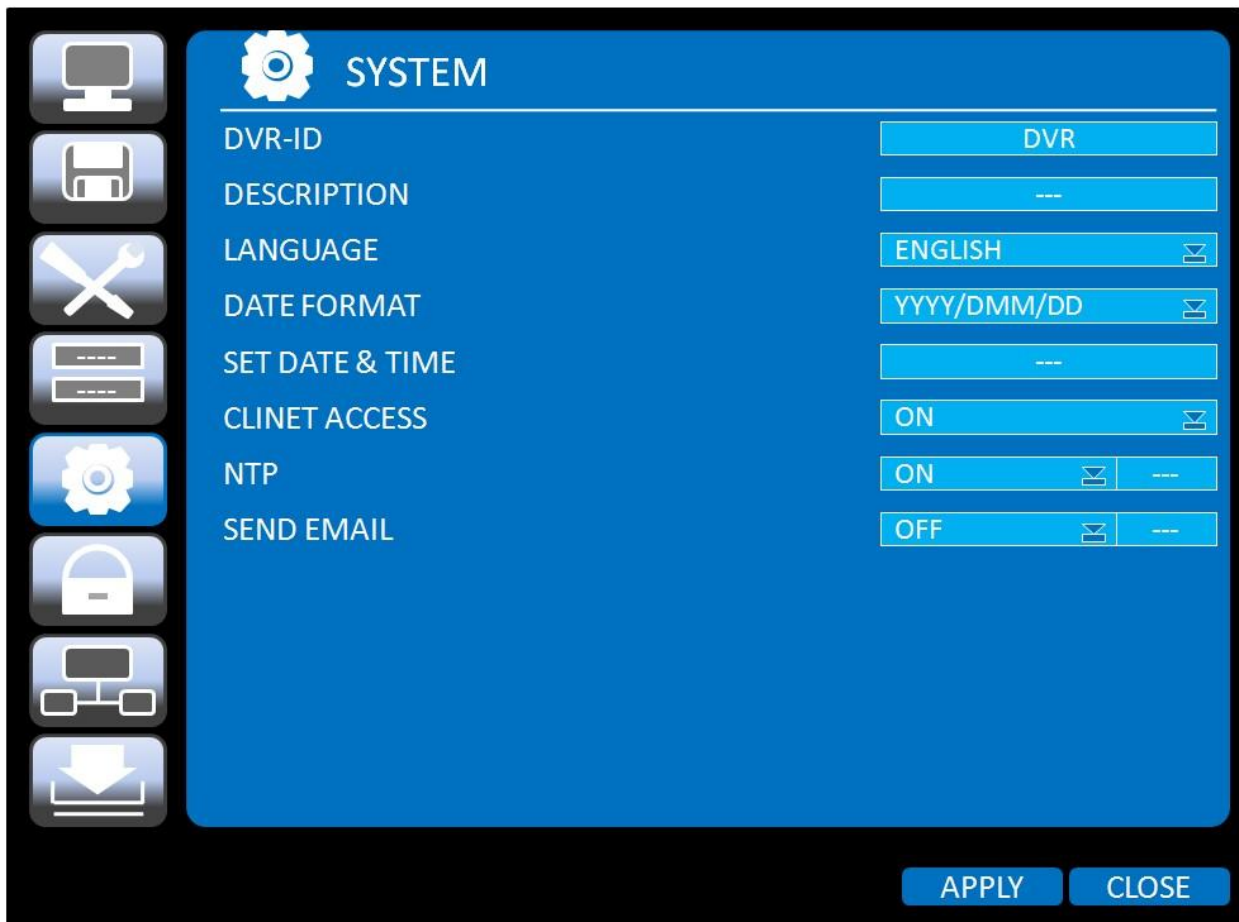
SYSTEM

| | |
|---|---|
| DVR-ID | DVR |
| DESCRIPTION | --- |
| LANGUAGE | ENGLISH |
| DATE FORMAT | YYYY/DMM/DD |
| SET DATE & TIME | --- |
| CLINET ACCESS | ON |
| NTP | ON --- |
| SEND EMAIL | OFF --- |

APPLY CLOSE